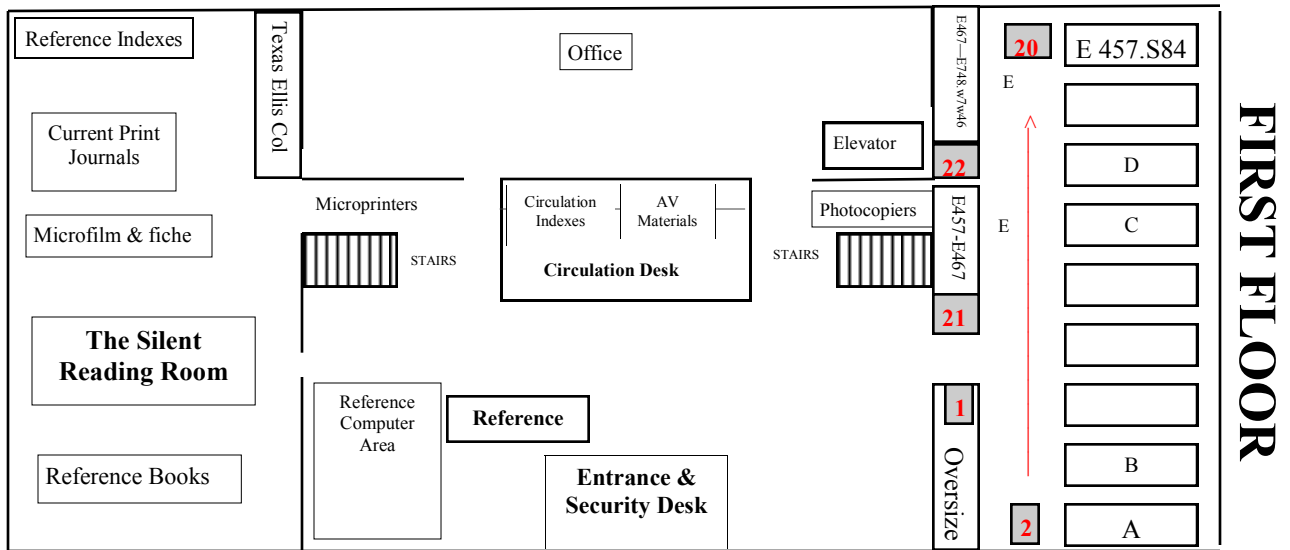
Reference Indexes

Texas Ellis Col

Office

E467—E748.w7w46

20

E 457.S84

E

Current Print Journals

Elevator

22

D

Microprinters

Circulation Indexes

AV Materials

Photocopiers

E457-E467

E

C

Microfilm & fiche

STAIRS

Circulation Desk

STAIRS

21

FIRST FLOOR

The Silent Reading Room

Reference Computer Area

Reference

1

Oversize

B

Reference Books

Entrance & Security Desk

2

A